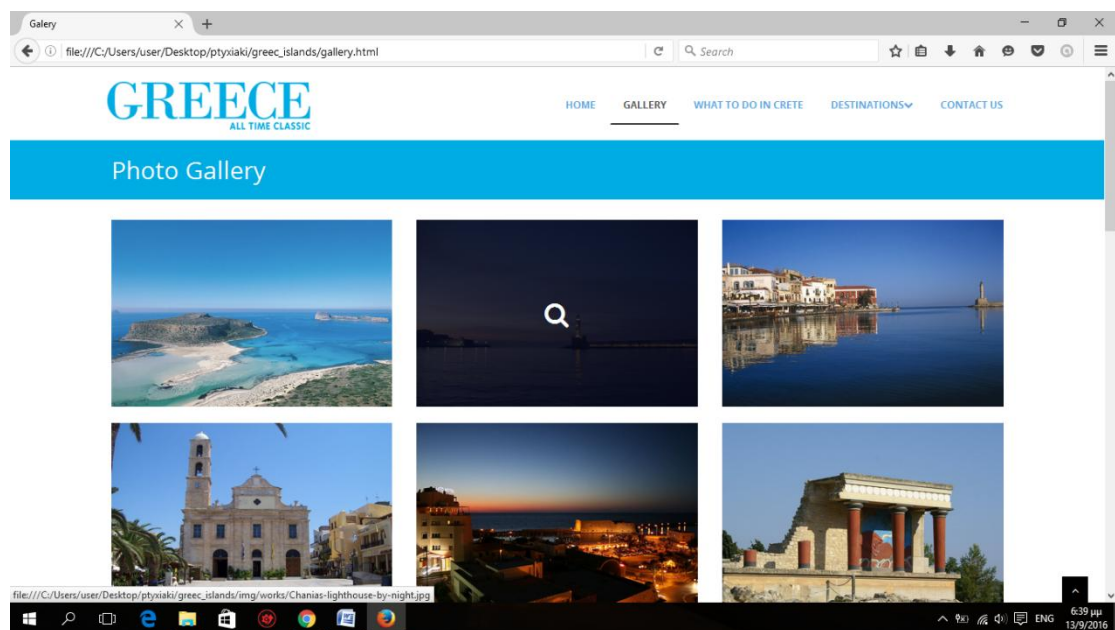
Galery

file:///C:/Users/user/Desktop/ptyxiaki/greec_islands/gallery.html

Search

GREECE
ALL TIME CLASSIC

HOME GALLERY WHAT TO DO IN CRETE DESTINATIONS CONTACT US

Photo Gallery

file:///C:/Users/user/Desktop/ptyxiaki/greec_islands/img/works/Chanias-lighthouse-by-night.jpg

ENG 6:39 μμ 13/9/2016